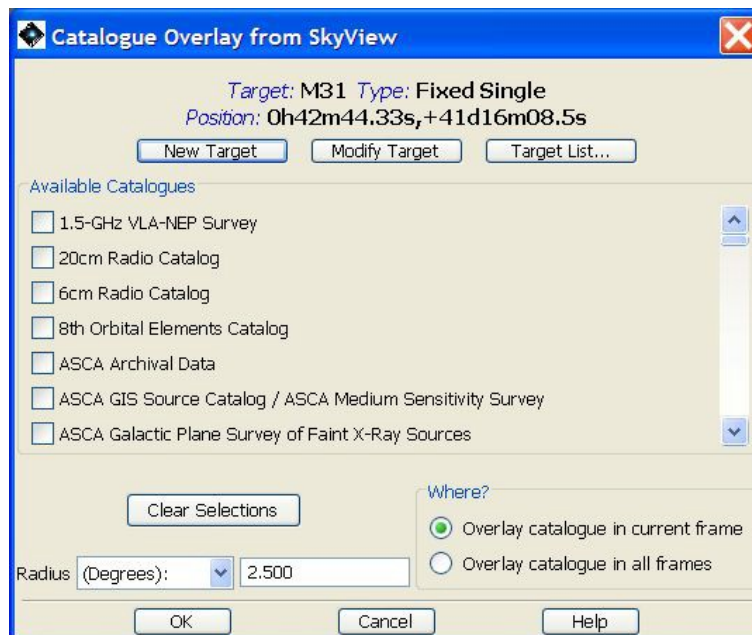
Catalogue Overlay from SkyView

Target: M31 Type: Fixed Single
Position: 0h42m44.33s,+41d16m08.5s

New Target
Modify Target
Target List...

Available Catalogues

1.5-GHz VLA-NEP Survey
20cm Radio Catalog
6cm Radio Catalog
8th Orbital Elements Catalog
ASCA Archival Data
ASCA GIS Source Catalog / ASCA Medium Sensitivity Survey
ASCA Galactic Plane Survey of Faint X-Ray Sources

Clear Selections

Where?
Overlay catalogue in current frame
Overlay catalogue in all frames

Radius (Degrees): 2.500

OK
Cancel
Help